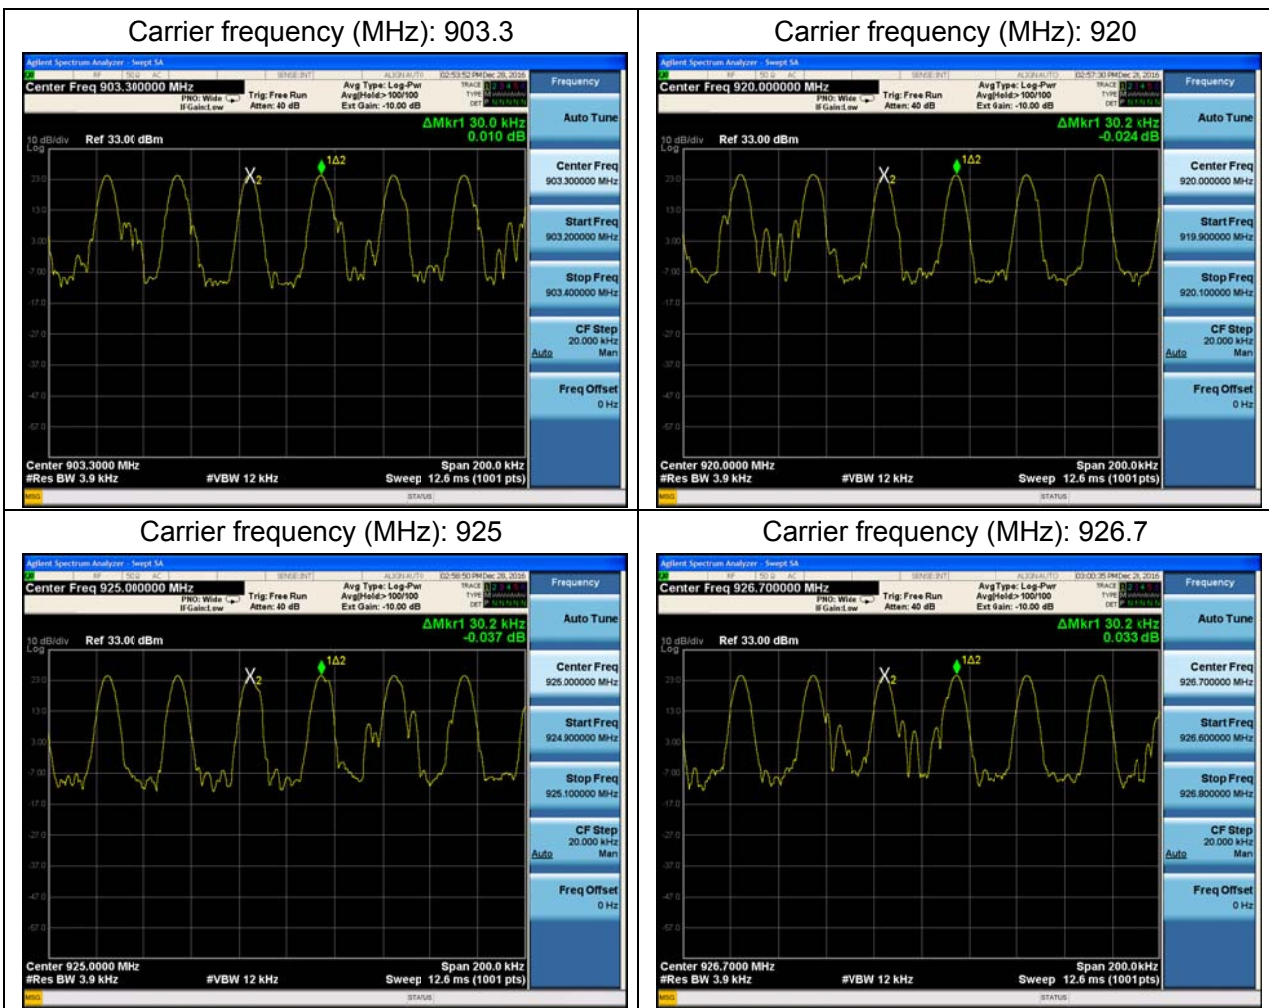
| Carrier frequency (MHz): 903.3 | Carrier frequency (MHz): 920 |
|---|---|
| Carrier frequency (MHz): 925 | Carrier frequency (MHz): 926.7 |

Agilent Spectrum Analyzer - Swept SA
Center Freq 903.300000 MHz
PNO: Wide IFGain:Low
Trig: Free Run Atten: 40 dB
Avg Type: Log-Pwr Avg|Hold:>100/100 Ext Gain: -10.00 dB
02:53:52 PM Dec 28, 2016
Frequency
Auto Tune
ΔMkr1 30.0 kHz 0.010 dB
10 dB/div Ref 33.00 dBm
Log
1Δ2
$X_2$
23.0
13.0
3.00
-7.00
-17.0
-27.0
-37.0
-47.0
-57.0
Center Freq 903.300000 MHz
Start Freq 903.200000 MHz
Stop Freq 903.400000 MHz
CF Step 20.000 kHz Auto Man
Freq Offset 0 Hz
Center 903.3000 MHz
#Res BW 3.9 kHz
#VBW 12 kHz
Span 200.0 kHz
Sweep 12.6 ms (1001 pts)
MSG
STATUS

Agilent Spectrum Analyzer - Swept SA
Center Freq 920.000000 MHz
PNO: Wide IFGain:Low
Trig: Free Run Atten: 40 dB
Avg Type: Log-Pwr Avg|Hold:>100/100 Ext Gain: -10.00 dB
02:57:30 PM Dec 28, 2016
Frequency
Auto Tune
ΔMkr1 30.2 kHz -0.024 dB
10 dB/div Ref 33.00 dBm
Log
1Δ2
$X_2$
23.0
13.0
3.00
-7.00
-17.0
-27.0
-37.0
-47.0
-57.0
Center Freq 920.000000 MHz
Start Freq 919.900000 MHz
Stop Freq 920.100000 MHz
CF Step 20.000 kHz Auto Man
Freq Offset 0 Hz
Center 920.0000 MHz
#Res BW 3.9 kHz
#VBW 12 kHz
Span 200.0kHz
Sweep 12.6 ms (1001pts)
MSG
STATUS

Agilent Spectrum Analyzer - Swept SA
Center Freq 925.000000 MHz
PNO: Wide IFGain:Low
Trig: Free Run Atten: 40 dB
Avg Type: Log-Pwr Avg|Hold:>100/100 Ext Gain: -10.00 dB
02:58:50 PM Dec 28, 2016
Frequency
Auto Tune
ΔMkr1 30.2 kHz -0.037 dB
10 dB/div Ref 33.00 dBm
Log
1Δ2
$X_2$
23.0
13.0
3.00
-7.00
-17.0
-27.0
-37.0
-47.0
-57.0
Center Freq 925.000000 MHz
Start Freq 924.900000 MHz
Stop Freq 925.100000 MHz
CF Step 20.000 kHz Auto Man
Freq Offset 0 Hz
Center 925.0000 MHz
#Res BW 3.9 kHz
#VBW 12 kHz
Span 200.0 kHz
Sweep 12.6 ms (1001 pts)
MSG
STATUS

Agilent Spectrum Analyzer - Swept SA
Center Freq 926.700000 MHz
PNO: Wide IFGain:Low
Trig: Free Run Atten: 40 dB
Avg Type: Log-Pwr Avg|Hold:>100/100 Ext Gain: -10.00 dB
03:00:35 PM Dec 28, 2016
Frequency
Auto Tune
ΔMkr1 30.2 kHz 0.033 dB
10 dB/div Ref 33.00 dBm
Log
1Δ2
$X_2$
23.0
13.0
3.00
-7.00
-17.0
-27.0
-37.0
-47.0
-57.0
Center Freq 926.700000 MHz
Start Freq 926.600000 MHz
Stop Freq 926.800000 MHz
CF Step 20.000 kHz Auto Man
Freq Offset 0 Hz
Center 926.7000 MHz
#Res BW 3.9 kHz
#VBW 12 kHz
Span 200.0kHz
Sweep 12.6 ms (1001pts)
MSG
STATUS